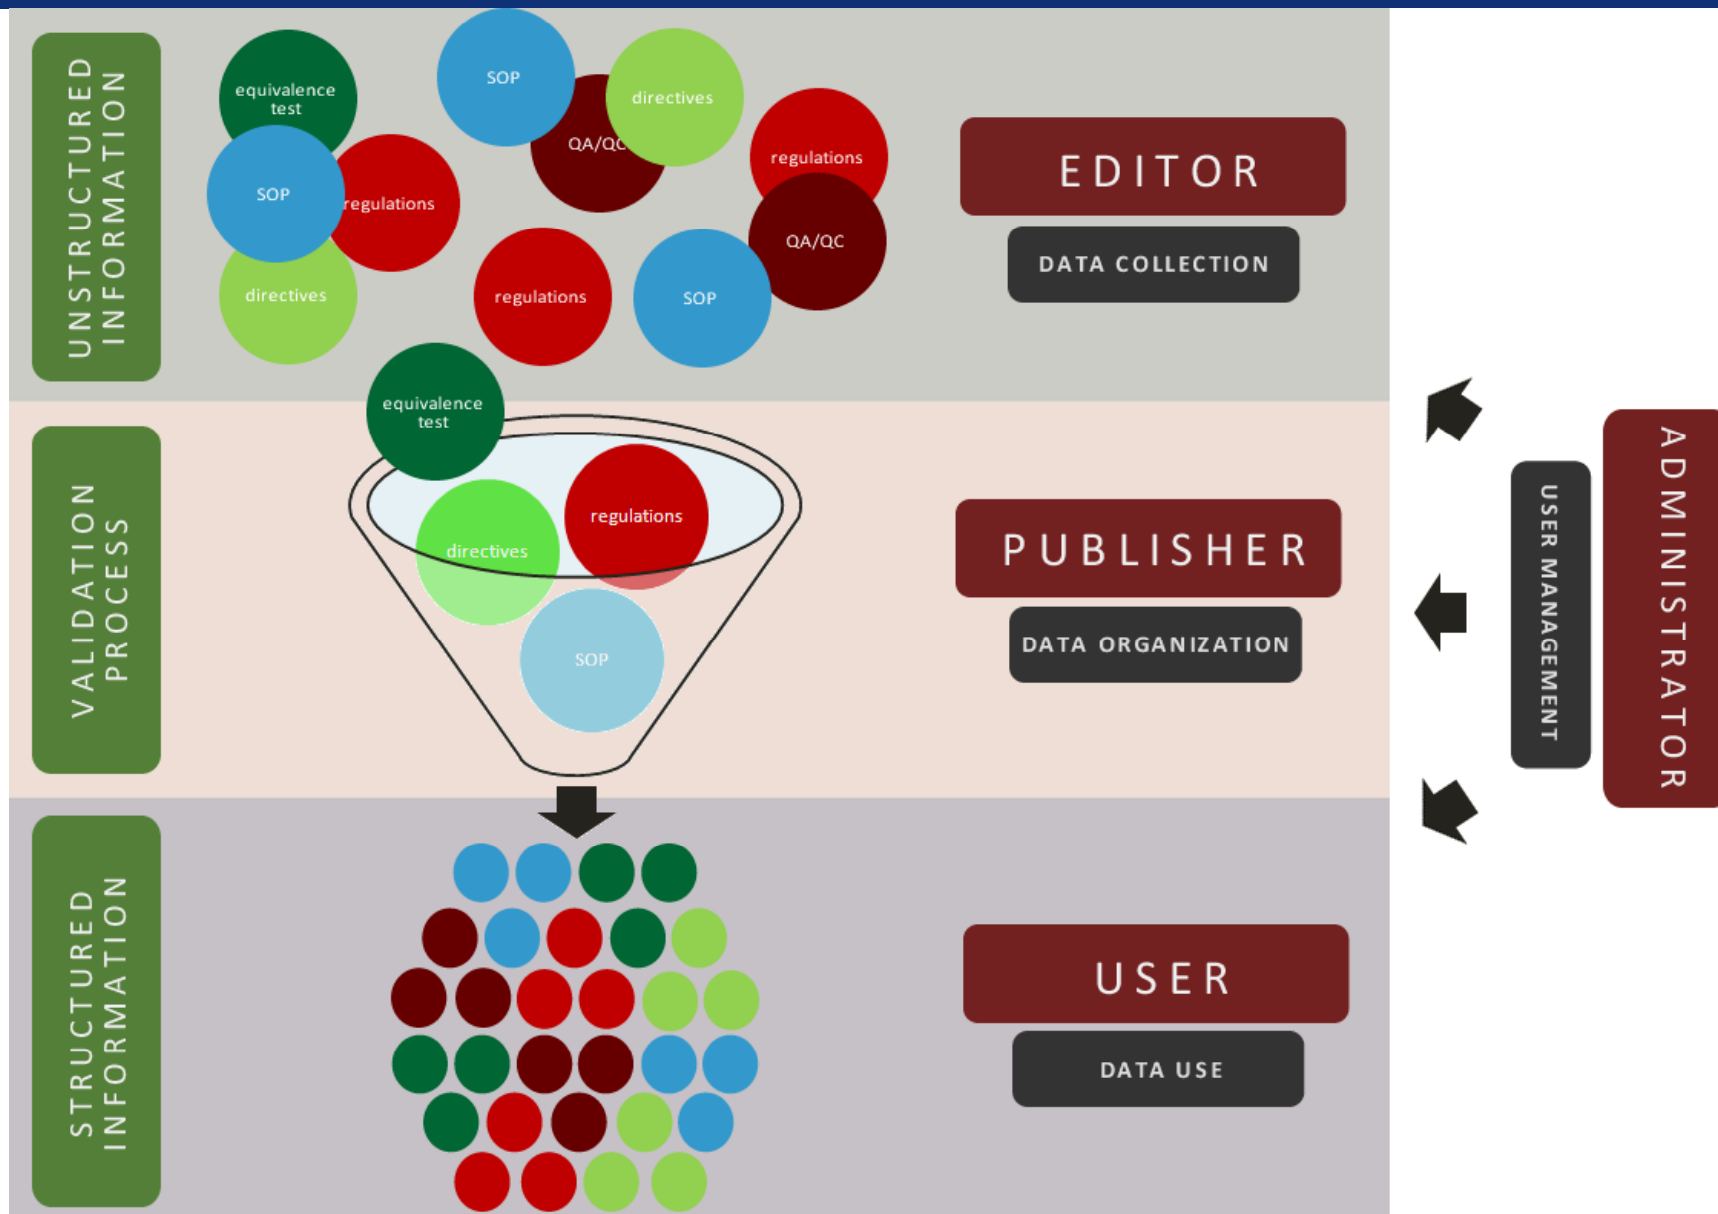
UNSTRUCTURED INFORMATION

equivalence test

SOP

QA/QC

directives

regulations

SOP

regulations

directives

regulations

SOP

QA/QC

EDITOR

DATA COLLECTION

VALIDATION PROCESS

equivalence test

regulations

directives

SOP

PUBLISHER

DATA ORGANIZATION

USER MANAGEMENT

ADMINISTRATOR

STRUCTURED INFORMATION

USER

DATA USE